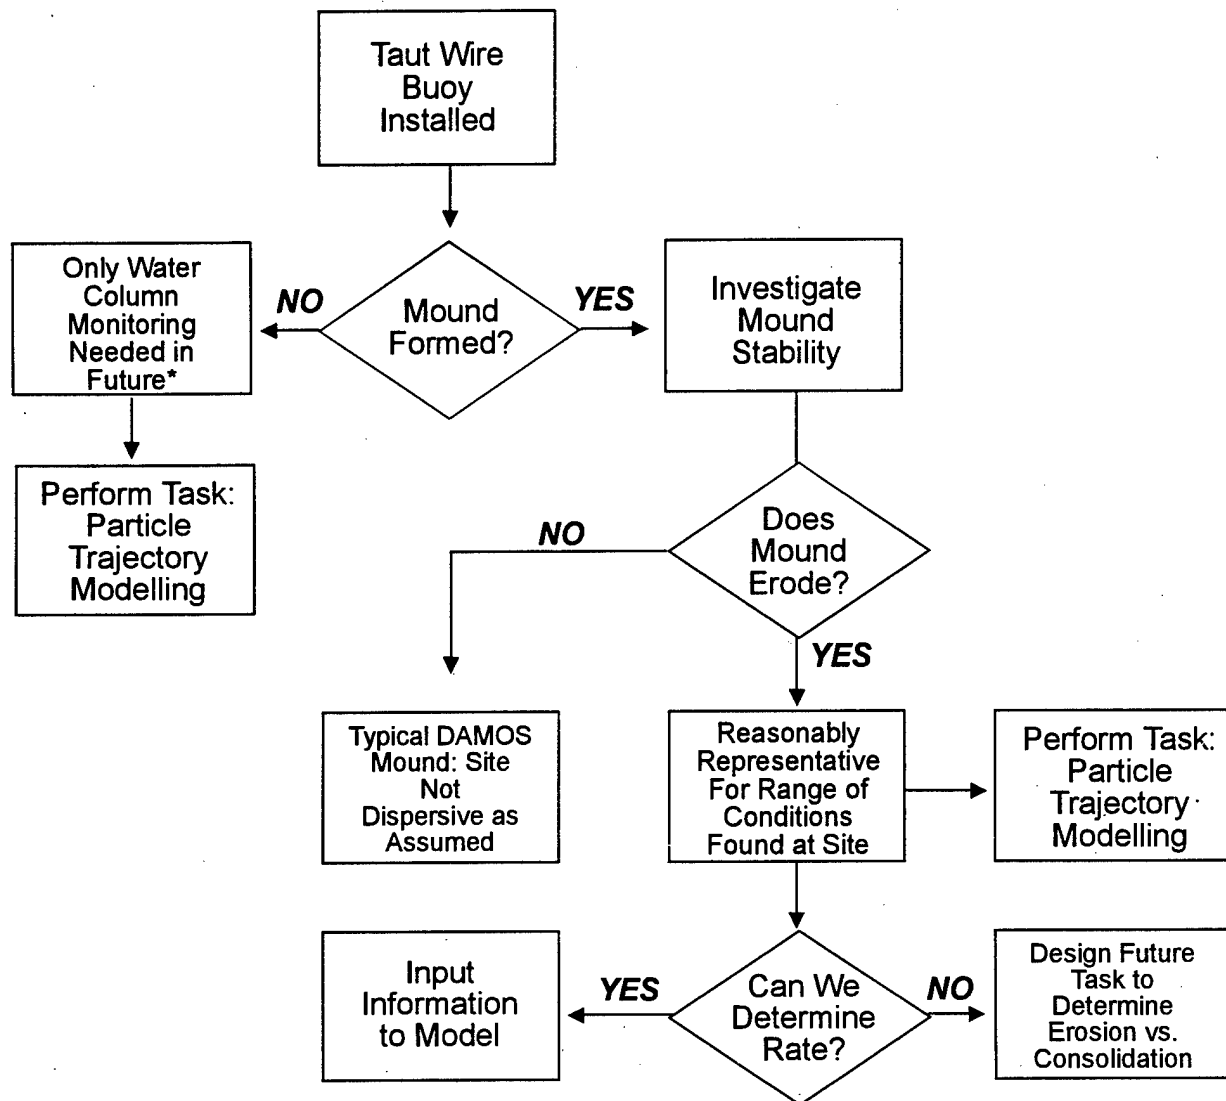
Taut Wire Buoy Installed

Only Water Column Monitoring Needed in Future*

NO

Mound Formed?

YES

Investigate Mound Stability

Perform Task: Particle Trajectory Modelling

NO

Does Mound Erode?

YES

Typical DAMOS Mound: Site Not Dispersive as Assumed

Reasonably Representative For Range of Conditions Found at Site

Perform Task: Particle Trajectory Modelling

Input Information to Model

YES

Can We Determine Rate?

NO

Design Future Task to Determine Erosion vs. Consolidation